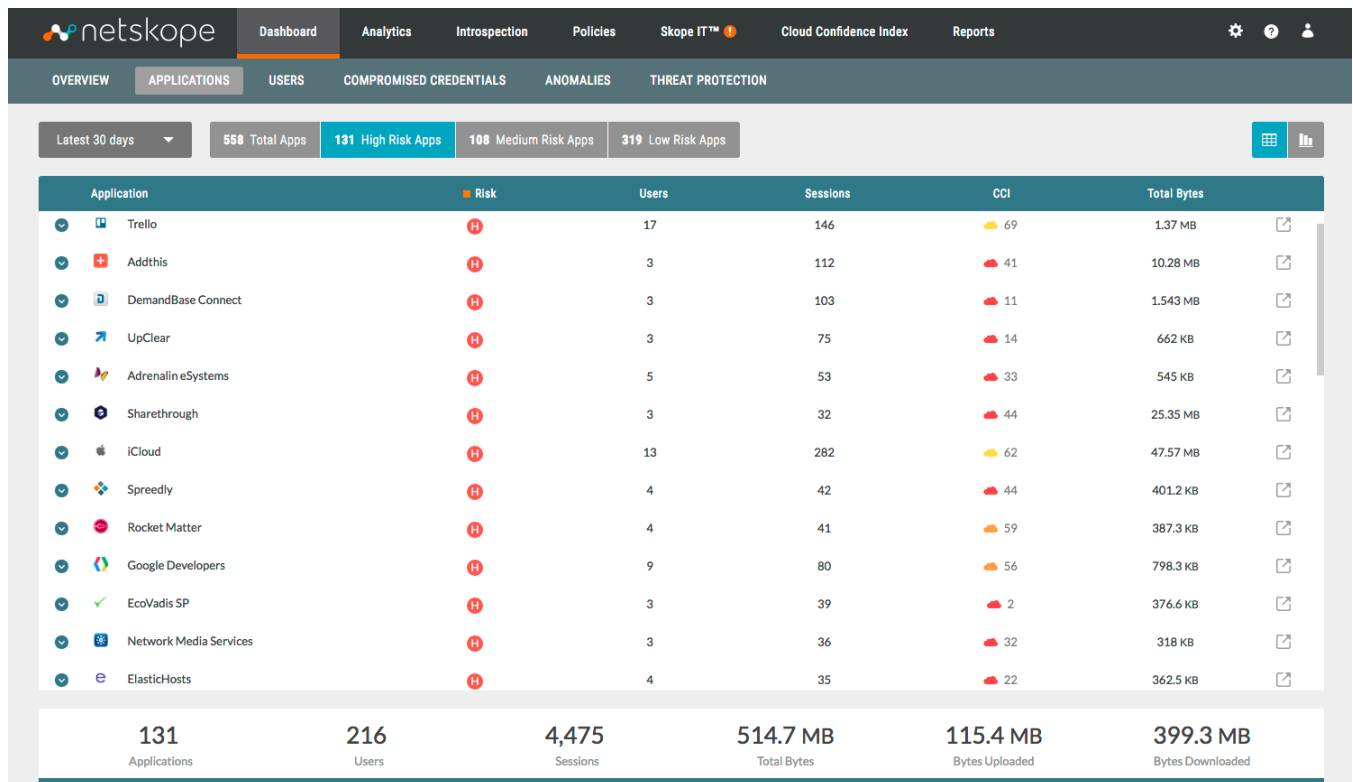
netskope Dashboard Analytics Introspection Policies Skope IT™ Cloud Confidence Index Reports

OVERVIEW APPLICATIONS USERS COMPROMISED CREDENTIALS ANOMALIES THREAT PROTECTION

Latest 30 days

558 Total Apps 131 High Risk Apps 108 Medium Risk Apps 319 Low Risk Apps

| Application | Risk | Users | Sessions | CCI | Total Bytes |
|---|---|---|---|---|---|
| Trello | H | 17 | 146 | 69 | 1.37 MB |
| Addthis | H | 3 | 112 | 41 | 10.28 MB |
| DemandBase Connect | H | 3 | 103 | 11 | 1.543 MB |
| UpClear | H | 3 | 75 | 14 | 662 KB |
| Adrenalin eSystems | H | 5 | 53 | 33 | 545 KB |
| Sharethrough | H | 3 | 32 | 44 | 25.35 MB |
| iCloud | H | 13 | 282 | 62 | 47.57 MB |
| Spreedly | H | 4 | 42 | 44 | 401.2 KB |
| Rocket Matter | H | 4 | 41 | 59 | 387.3 KB |
| Google Developers | H | 9 | 80 | 56 | 798.3 KB |
| EcoVadis SP | H | 3 | 39 | 2 | 376.6 KB |
| Network Media Services | H | 3 | 36 | 32 | 318 KB |
| ElasticHosts | H | 4 | 35 | 22 | 362.5 KB |

131 Applications
216 Users
4,475 Sessions
514.7 MB Total Bytes
115.4 MB Bytes Uploaded
399.3 MB Bytes Downloaded